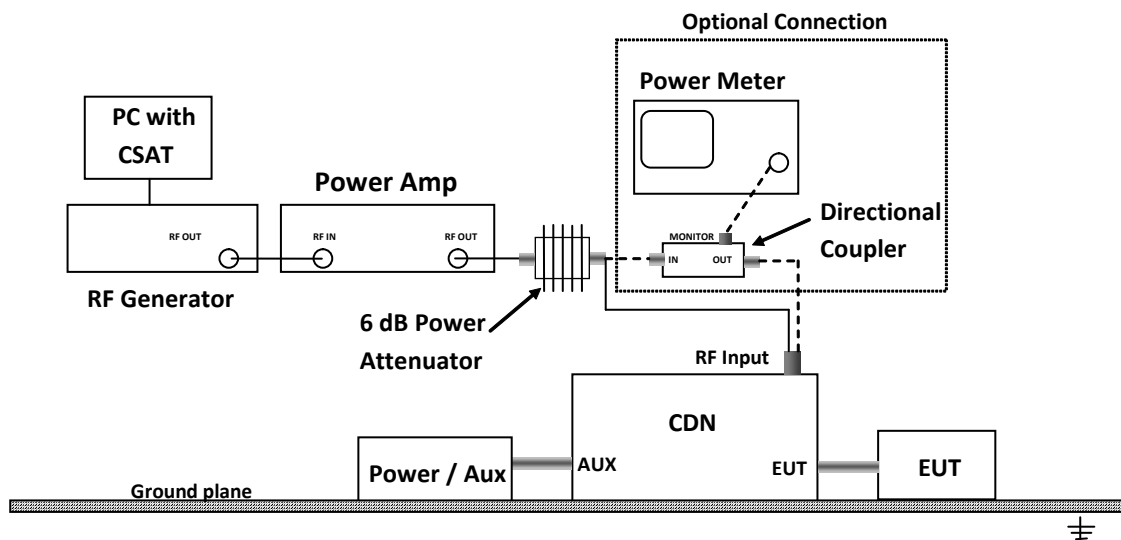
Optional Connection

Power Meter

PC with CSAT

Power Amp

RF OUT

RF IN

RF OUT

MONITOR

Directional Coupler

IN

OUT

RF Generator

6 dB Power Attenuator

RF Input

CDN

Power / Aux

AUX

EUT

EUT

Ground plane